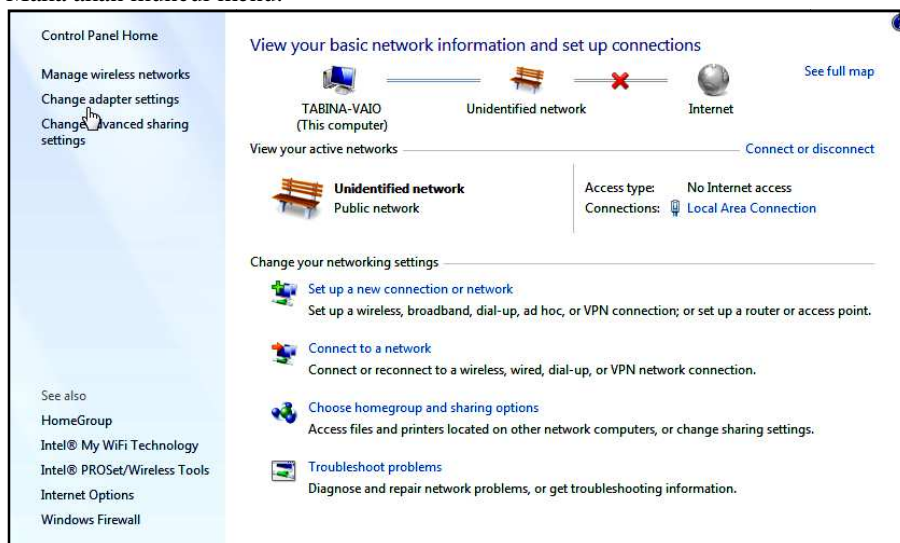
Control Panel Home

Manage wireless networks

Change adapter settings

Change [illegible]vanced sharing settings

See also

HomeGroup

Intel® My WiFi Technology

Intel® PROSet/Wireless Tools

Internet Options

Windows Firewall

View your basic network information and set up connections

See full map

TABINA-VAIO
(This computer)

Unidentified network

Internet

View your active networks

Connect or disconnect

Unidentified network
Public network

Access type: No Internet access
Connections: Local Area Connection

Change your networking settings

Set up a new connection or network
Set up a wireless, broadband, dial-up, ad hoc, or VPN connection; or set up a router or access point.

Connect to a network
Connect or reconnect to a wireless, wired, dial-up, or VPN network connection.

Choose homegroup and sharing options
Access files and printers located on other network computers, or change sharing settings.

Troubleshoot problems
Diagnose and repair network problems, or get troubleshooting information.